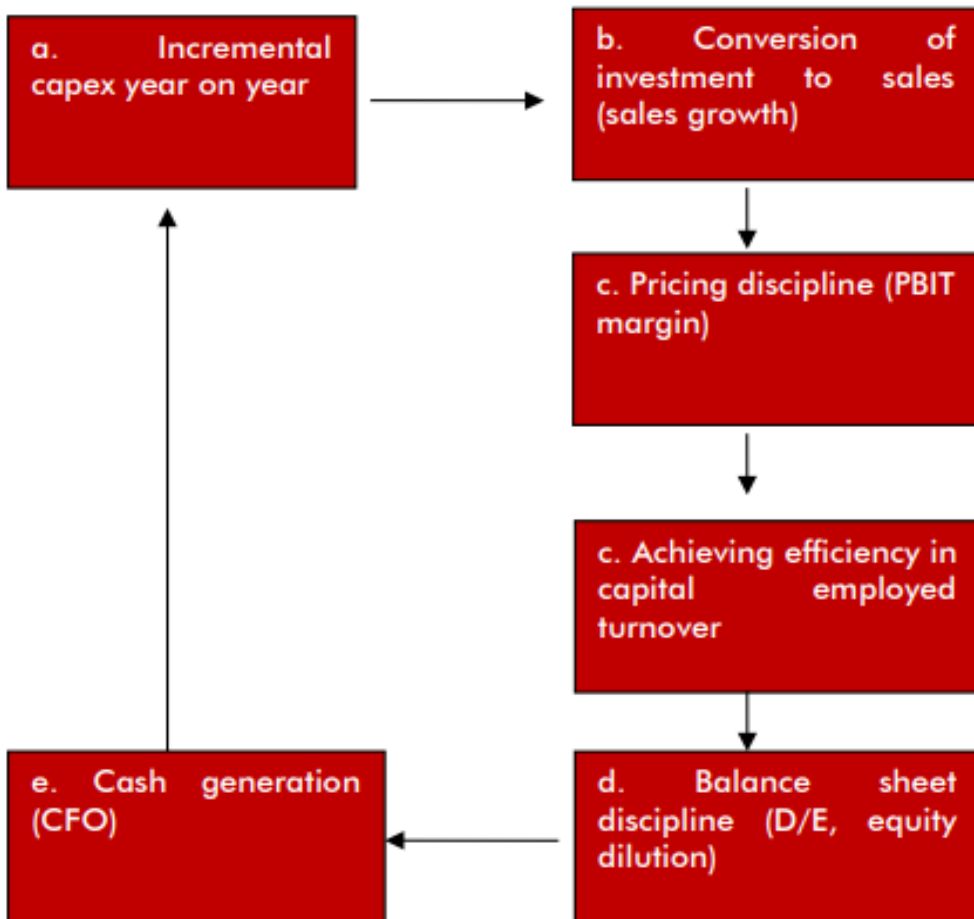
a. Incremental capex year on year

b. Conversion of investment to sales (sales growth)

c. Pricing discipline (PBIT margin)

c. Achieving efficiency in capital employed turnover

d. Balance sheet discipline (D/E, equity dilution)

e. Cash generation (CFO)